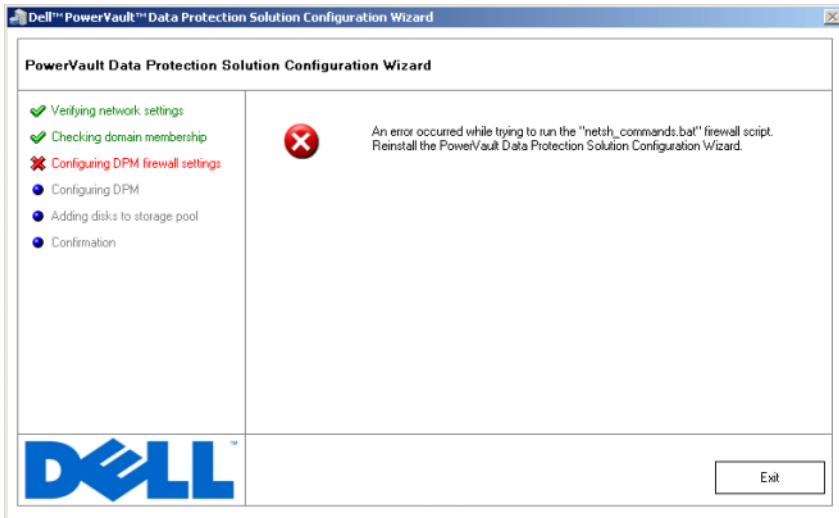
Dell™ PowerVault™ Data Protection Solution Configuration Wizard

PowerVault Data Protection Solution Configuration Wizard

Verifying network settings
Checking domain membership
Configuring DPM firewall settings
Configuring DPM
Adding disks to storage pool
Confirmation

An error occurred while trying to run the "netsh_commands.bat" firewall script. Reinstall the PowerVault Data Protection Solution Configuration Wizard.

DELL™

Exit